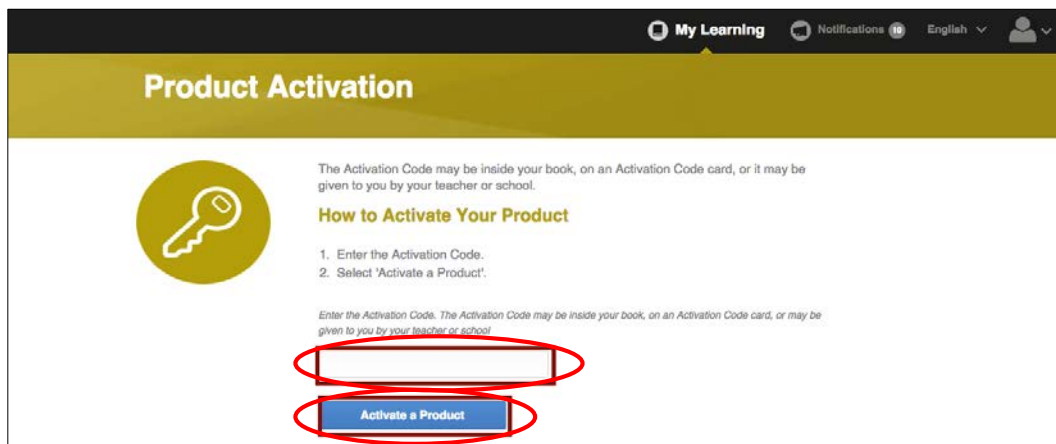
My Learning Notifications 10 English

Product Activation

The Activation Code may be inside your book, on an Activation Code card, or it may be given to you by your teacher or school.

How to Activate Your Product

1. Enter the Activation Code.
2. Select 'Activate a Product'.

Enter the Activation Code. The Activation Code may be inside your book, on an Activation Code card, or may be given to you by your teacher or school

Activate a Product